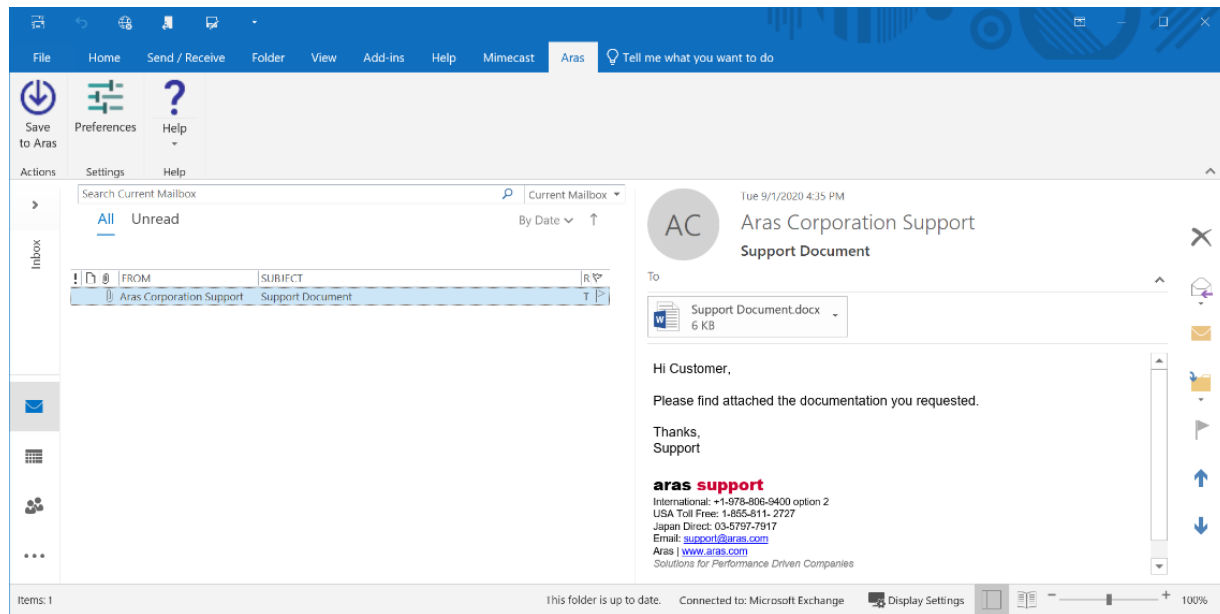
File Home Send / Receive Folder View Add-ins Help Mimecast Aras Tell me what you want to do

Save to Aras
Preferences
Help

Actions Settings Help

Inbox

Search Current Mailbox
Current Mailbox

All Unread
By Date

FROM SUBJECT
Aras Corporation Support Support Document

Tue 9/1/2020 4:35 PM
AC
Aras Corporation Support
Support Document
To

Support Document.docx
6 KB

Hi Customer,

Please find attached the documentation you requested.

Thanks,
Support

aras support
International: +1-978-806-9400 option 2
USA Toll Free: 1-855-811- 2727
Japan Direct: 03-5797-7917
Email: support@aras.com
Aras | www.aras.com
Solutions for Performance Driven Companies

Items: 1
This folder is up to date. Connected to: Microsoft Exchange Display Settings 100%